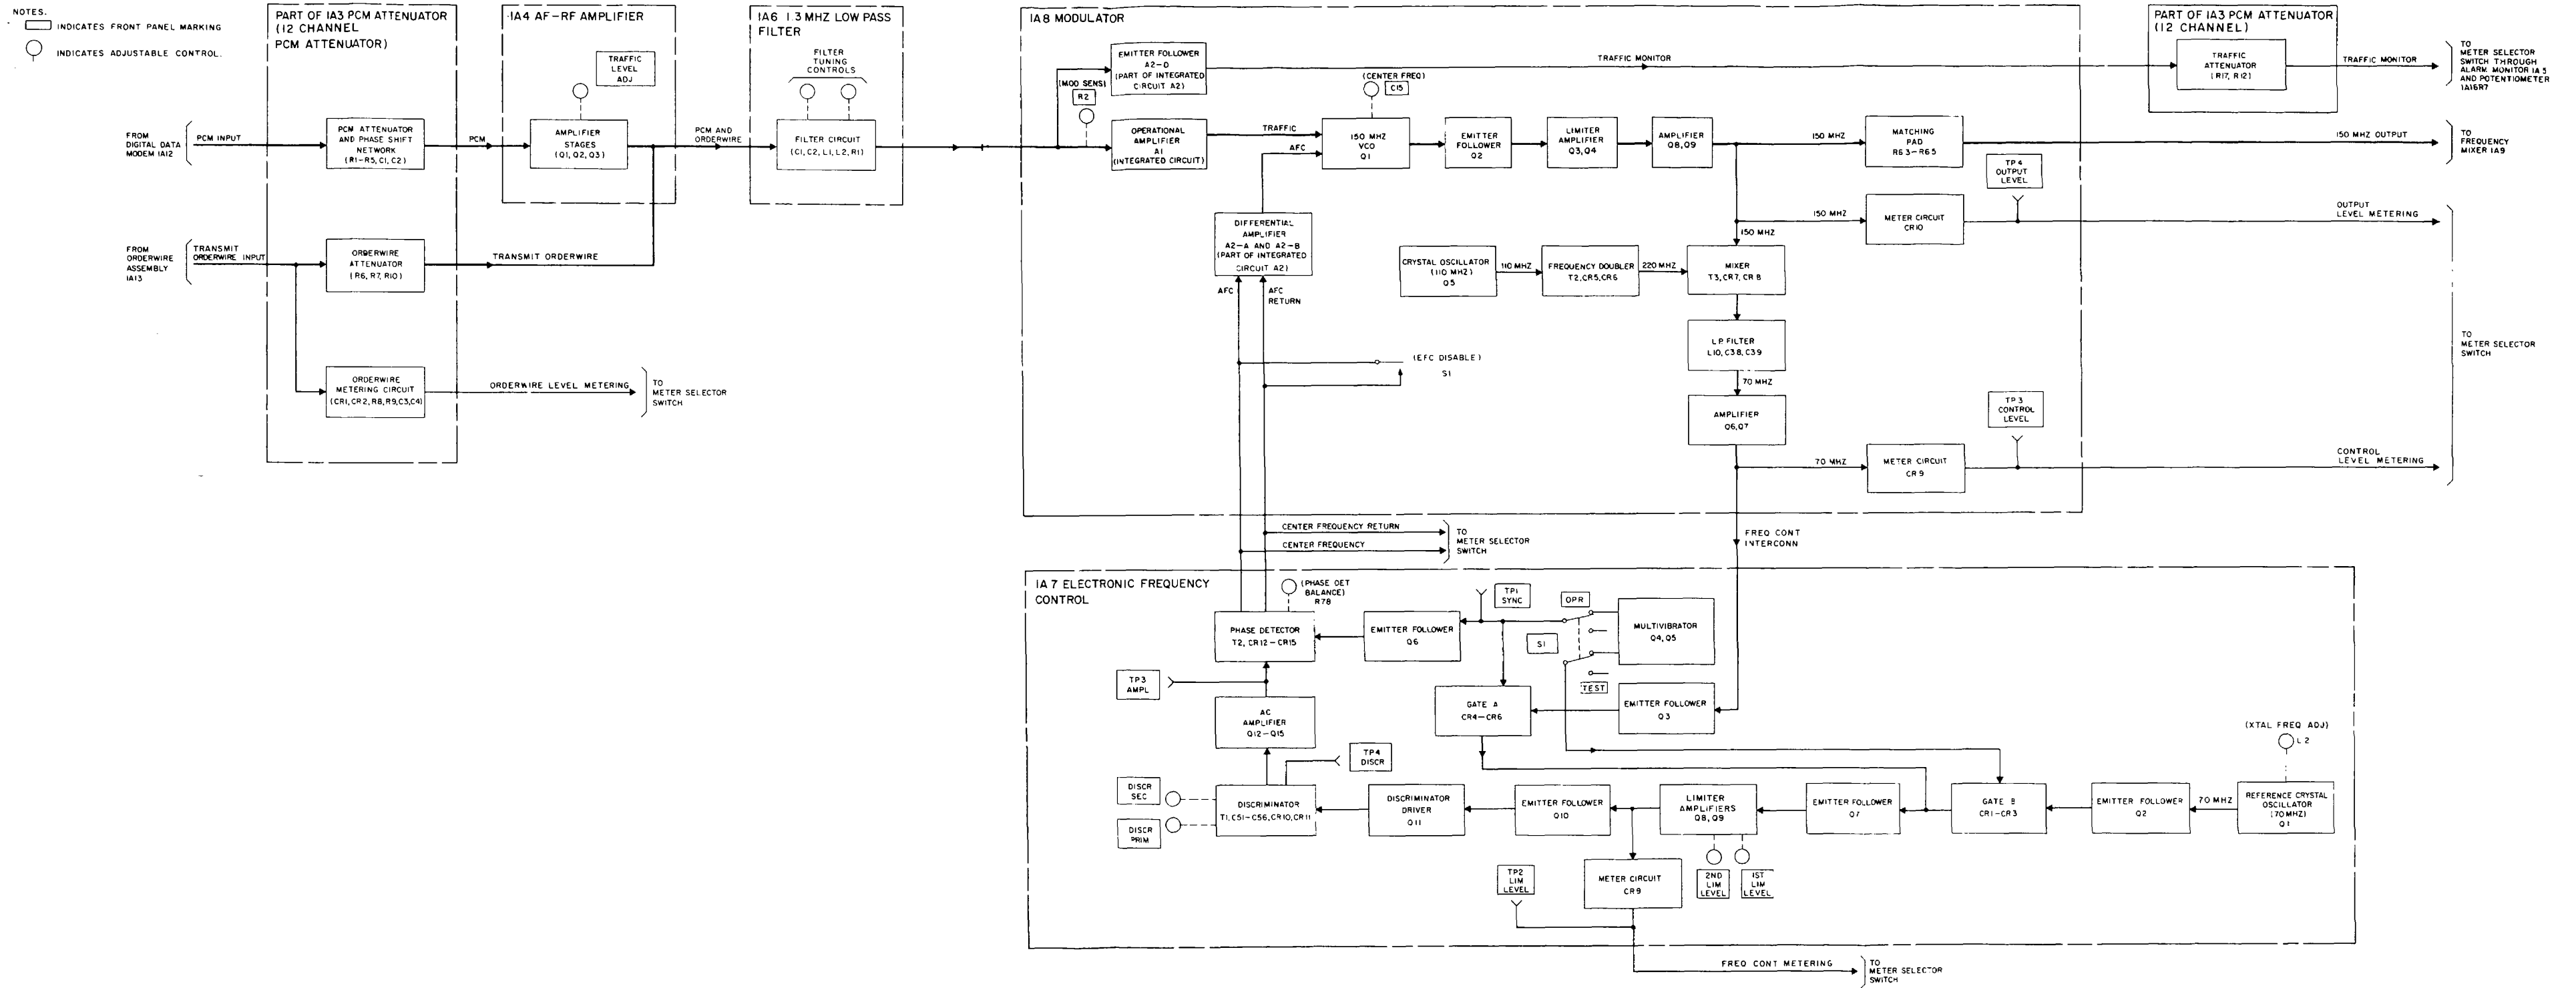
NOTES.
INDICATES FRONT PANEL MARKING
INDICATES ADJUSTABLE CONTROL.

PART OF IA3 PCM ATTENUATOR (12 CHANNEL PCM ATTENUATOR)

IA4 AF–RF AMPLIFIER

IA6 1.3 MHZ LOW PASS FILTER

IA8 MODULATOR

PART OF IA3 PCM ATTENUATOR (12 CHANNEL)

FROM DIGITAL DATA MODEM IA12
PCM INPUT
PCM ATTENUATOR AND PHASE SHIFT NETWORK (R1–R5, C1, C2)
PCM
TRAFFIC LEVEL ADJ
AMPLIFIER STAGES (Q1, Q2, Q3)
PCM AND ORDERWIRE
FILTER TUNING CONTROLS
FILTER CIRCUIT (C1, C2, L1, L2, R1)

FROM ORDERWIRE ASSEMBLY IA13
TRANSMIT ORDERWIRE INPUT
ORDERWIRE ATTENUATOR (R6, R7, R10)
TRANSMIT ORDERWIRE
ORDERWIRE METERING CIRCUIT (CR1, CR2, R8, R9, C3, C4)
ORDERWIRE LEVEL METERING
TO METER SELECTOR SWITCH

(MOD SENS) R2
EMITTER FOLLOWER A2–D (PART OF INTEGRATED CIRCUIT A2)
TRAFFIC MONITOR
TRAFFIC ATTENUATOR (R17, R12)
TRAFFIC MONITOR
TO METER SELECTOR SWITCH THROUGH ALARM MONITOR IA5 AND POTENTIOMETER IA16R7
(CENTER FREQ) C15
OPERATIONAL AMPLIFIER A1 (INTEGRATED CIRCUIT)
TRAFFIC
AFC
150 MHZ VCO Q1
EMITTER FOLLOWER Q2
LIMITER AMPLIFIER Q3, Q4
AMPLIFIER Q8, Q9
150 MHZ
MATCHING PAD R63–R65
150 MHZ OUTPUT
TO FREQUENCY MIXER IA9
TP4 OUTPUT LEVEL
150 MHZ
METER CIRCUIT CR10
OUTPUT LEVEL METERING
150 MHZ
DIFFERENTIAL AMPLIFIER A2–A AND A2–B (PART OF INTEGRATED CIRCUIT A2)
CRYSTAL OSCILLATOR (110 MHZ) Q5
110 MHZ
FREQUENCY DOUBLER T2, CR5, CR6
220 MHZ
MIXER T3, CR7, CR8
TO METER SELECTOR SWITCH
AFC
AFC RETURN
LP FILTER L10, C38, C39
(EFC DISABLE) S1
70 MHZ
AMPLIFIER Q6, Q7
TP3 CONTROL LEVEL
70 MHZ
METER CIRCUIT CR9
CONTROL LEVEL METERING
CENTER FREQUENCY RETURN
CENTER FREQUENCY
TO METER SELECTOR SWITCH
FREQ CONT INTERCONN

IA7 ELECTRONIC FREQUENCY CONTROL
(PHASE DET BALANCE) R78
TP1 SYNC
OPR
PHASE DETECTOR T2, CR12–CR15
EMITTER FOLLOWER Q6
MULTIVIBRATOR Q4, Q5
S1
TEST
TP3 AMPL
GATE A CR4–CR6
EMITTER FOLLOWER Q3
AC AMPLIFIER Q12–Q15
(XTAL FREQ ADJ)
L2
TP4 DISCR
DISCR SEC
DISCR PRIM
DISCRIMINATOR T1, C51–C56, CR10, CR11
DISCRIMINATOR DRIVER Q11
EMITTER FOLLOWER Q10
LIMITER AMPLIFIERS Q8, Q9
EMITTER FOLLOWER Q7
GATE B CR1–CR3
EMITTER FOLLOWER Q2
70 MHZ
REFERENCE CRYSTAL OSCILLATOR (70 MHZ) Q1
TP2 LIM LEVEL
METER CIRCUIT CR9
2ND LIM LEVEL
1ST LIM LEVEL
FREQ CONT METERING
TO METER SELECTOR SWITCH